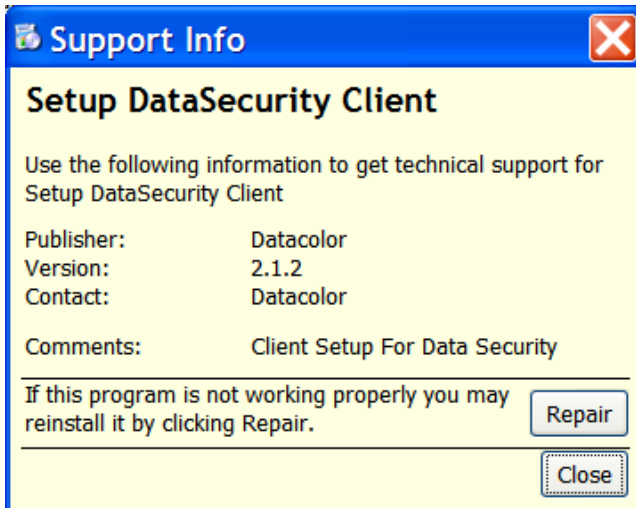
Support Info

Setup DataSecurity Client

Use the following information to get technical support for Setup DataSecurity Client

| | |
|---|---|
| Publisher: | Datacolor |
| Version: | 2.1.2 |
| Contact: | Datacolor |
| Comments: | Client Setup For Data Security |

If this program is not working properly you may reinstall it by clicking Repair.

Repair

Close